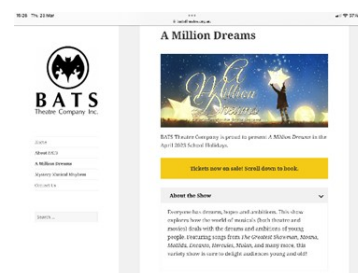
10:26 Thu 23 Mar
batstheatre.org.au
37%

BATS
Theatre Company Inc.

Home
About BATS
A Million Dreams
Mystery Musical Mayhem
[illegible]

Search ...

A Million Dreams

A Million Dreams

BATS Theatre Company is proud to present A Million Dreams in the April 2023 School Holidays.

Tickets now on sale! Scroll down to book.

About the Show

Everyone has dreams, hopes and ambitions. This show explores how the world of musicals (both theatre and movies) deals with the dreams and ambitions of young people. Featuring songs from The Greatest Showman, Annie, Matilda, Encanto, Hercules, Frozen, and many more, this variety show is sure to delight audiences young and old!